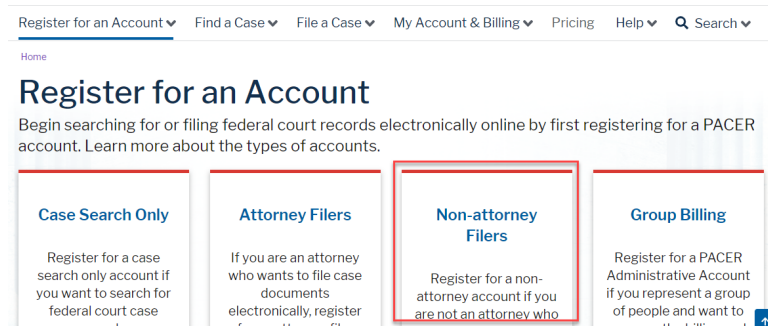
Register for an Account ⌄ Find a Case ⌄ File a Case ⌄ My Account & Billing ⌄ Pricing Help ⌄ Search ⌄

Home

Register for an Account

Begin searching for or filing federal court records electronically online by first registering for a PACER account. Learn more about the types of accounts.

Case Search Only

Register for a case search only account if you want to search for federal court case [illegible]

Attorney Filers

If you are an attorney who wants to file case documents electronically, register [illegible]

Non-attorney Filers

Register for a non-attorney account if you are not an attorney who

Group Billing

Register for a PACER Administrative Account if you represent a group of people and want to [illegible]